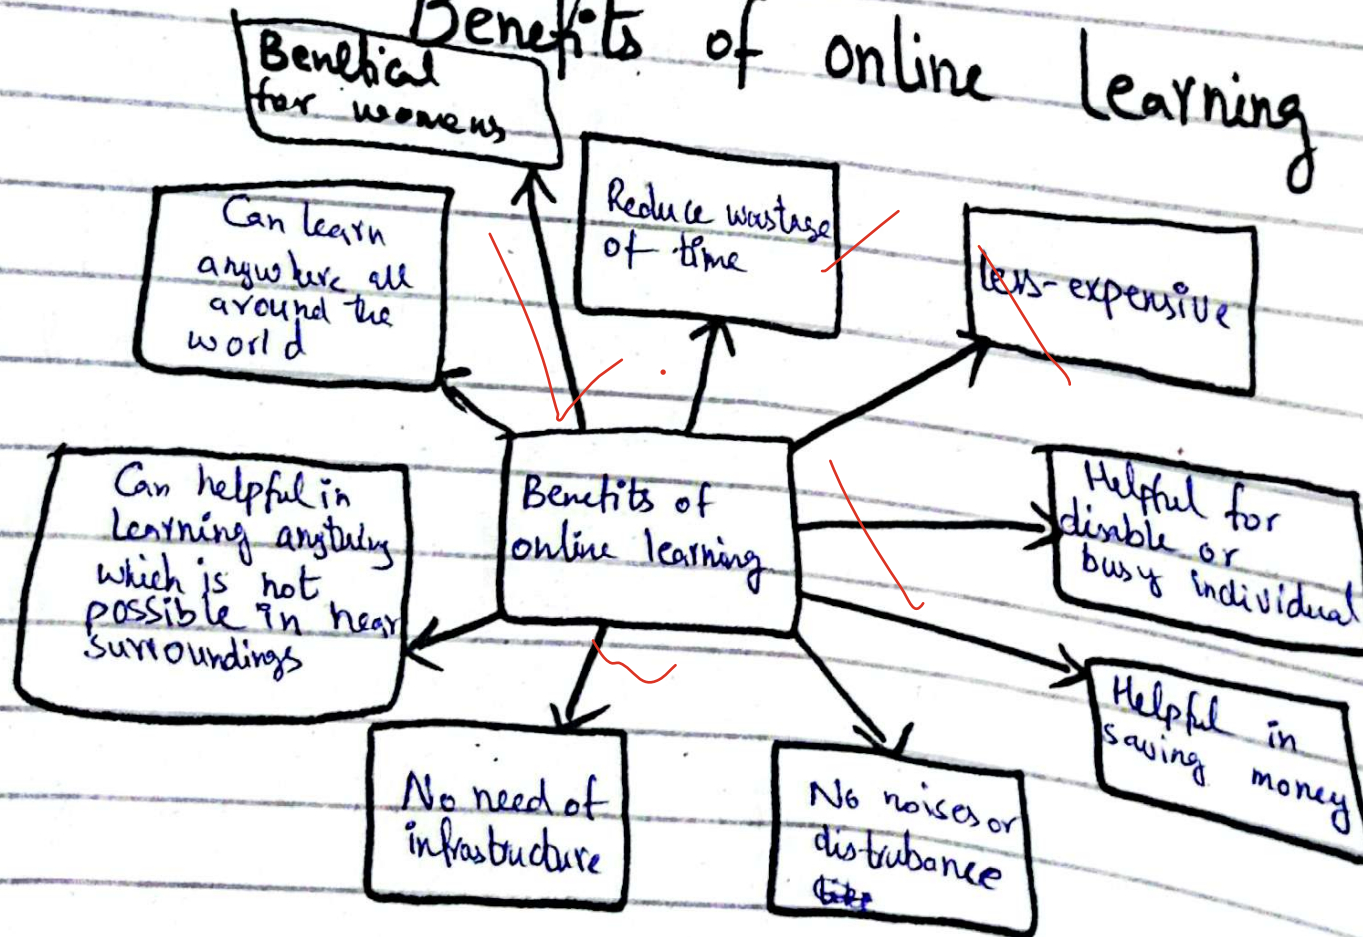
Benefits of online learning

Beneficial for womens

Can learn anywhere all around the world

Reduce wastage of time

less-expensive

Benefits of online learning

Can helpful in learning anything which is not possible in near surroundings

Helpful for disable or busy individual

Helpful in saving money

No need of infrastructure

No noises or distrubance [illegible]